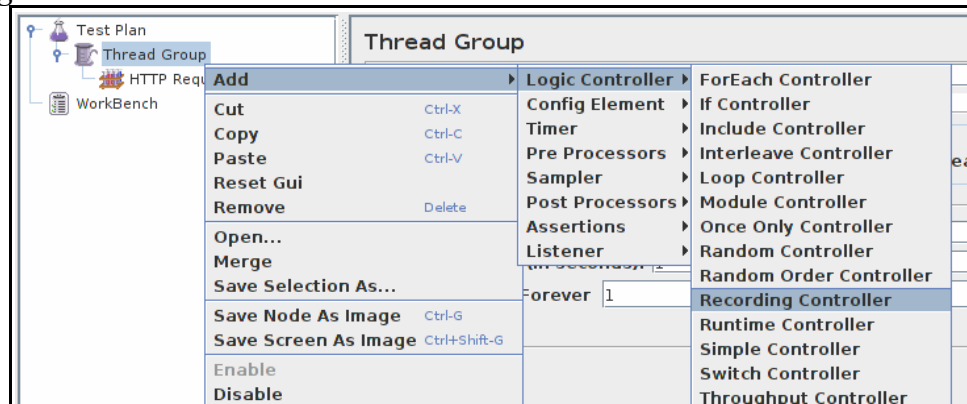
Test Plan
Thread Group
HTTP Requ
WorkBench

Thread Group

Add
Cut Ctrl-X
Copy Ctrl-C
Paste Ctrl-V
Reset Gui
Remove Delete
Open...
Merge
Save Selection As...
Save Node As Image Ctrl-G
Save Screen As Image Ctrl+Shift-G
Enable
Disable

Logic Controller
Config Element
Timer
Pre Processors
Sampler
Post Processors
Assertions
Listener

ForEach Controller
If Controller
Include Controller
Interleave Controller
Loop Controller
Module Controller
Once Only Controller
Random Controller
Random Order Controller
Recording Controller
Runtime Controller
Simple Controller
Switch Controller
Throughput Controller

(in seconds): 1
Forever 1
ea